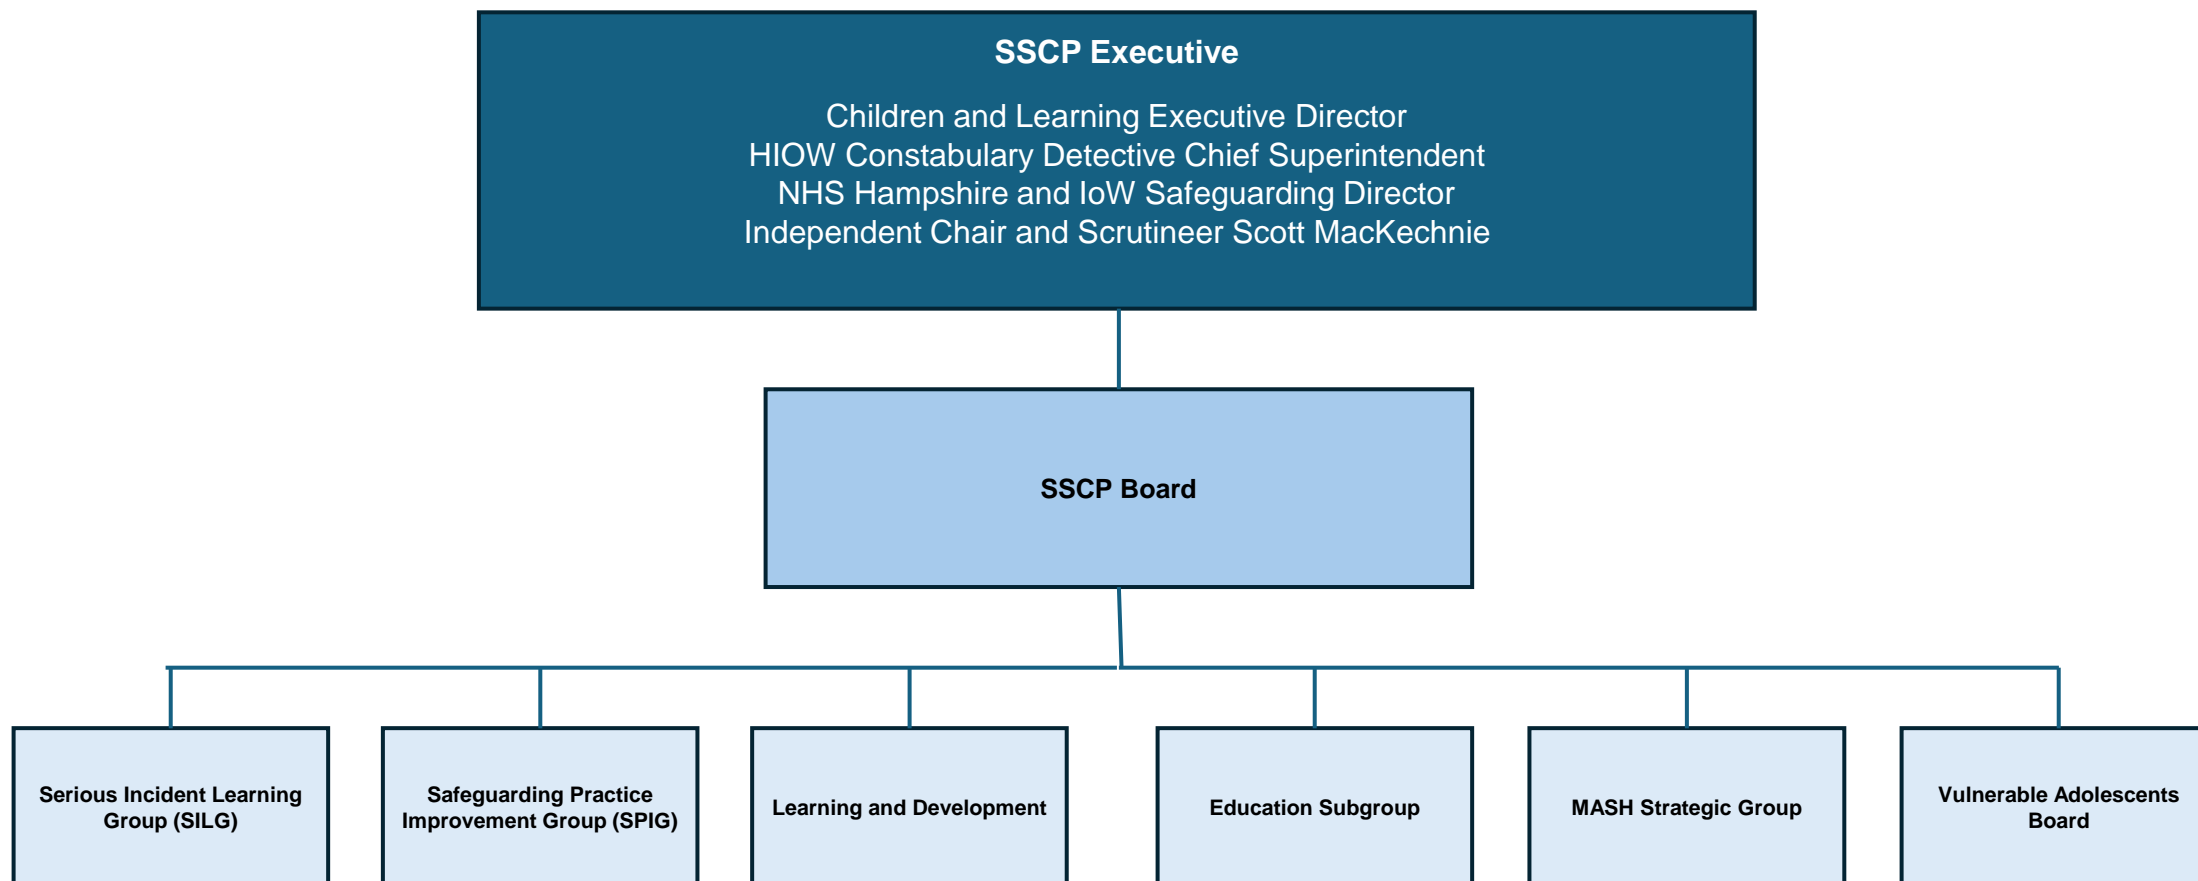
SSCP Executive

Children and Learning Executive Director
HIOW Constabulary Detective Chief Superintendent
NHS Hampshire and IoW Safeguarding Director
Independent Chair and Scrutineer Scott MacKechnie

SSCP Board

Serious Incident Learning Group (SILG)

Safeguarding Practice Improvement Group (SPIG)

Learning and Development

Education Subgroup

MASH Strategic Group

Vulnerable Adolescents Board